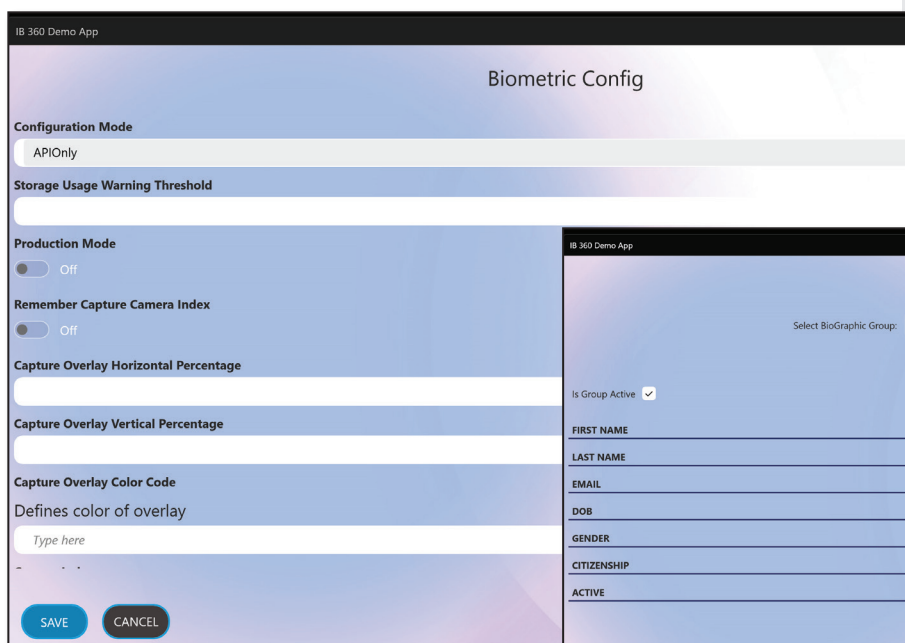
IB 360 Demo App

Biometric Config

Configuration Mode

APIOnly

Storage Usage Warning Threshold

Production Mode

Off

Remember Capture Camera Index

Off

Capture Overlay Horizontal Percentage

Capture Overlay Vertical Percentage

Capture Overlay Color Code

Defines color of overlay

Type here

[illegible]

SAVE

CANCEL

IB 360 Demo App

Select BioGraphic Group:

Is Group Active

FIRST NAME

LAST NAME

EMAIL

DOB

GENDER

CITIZENSHIP

ACTIVE